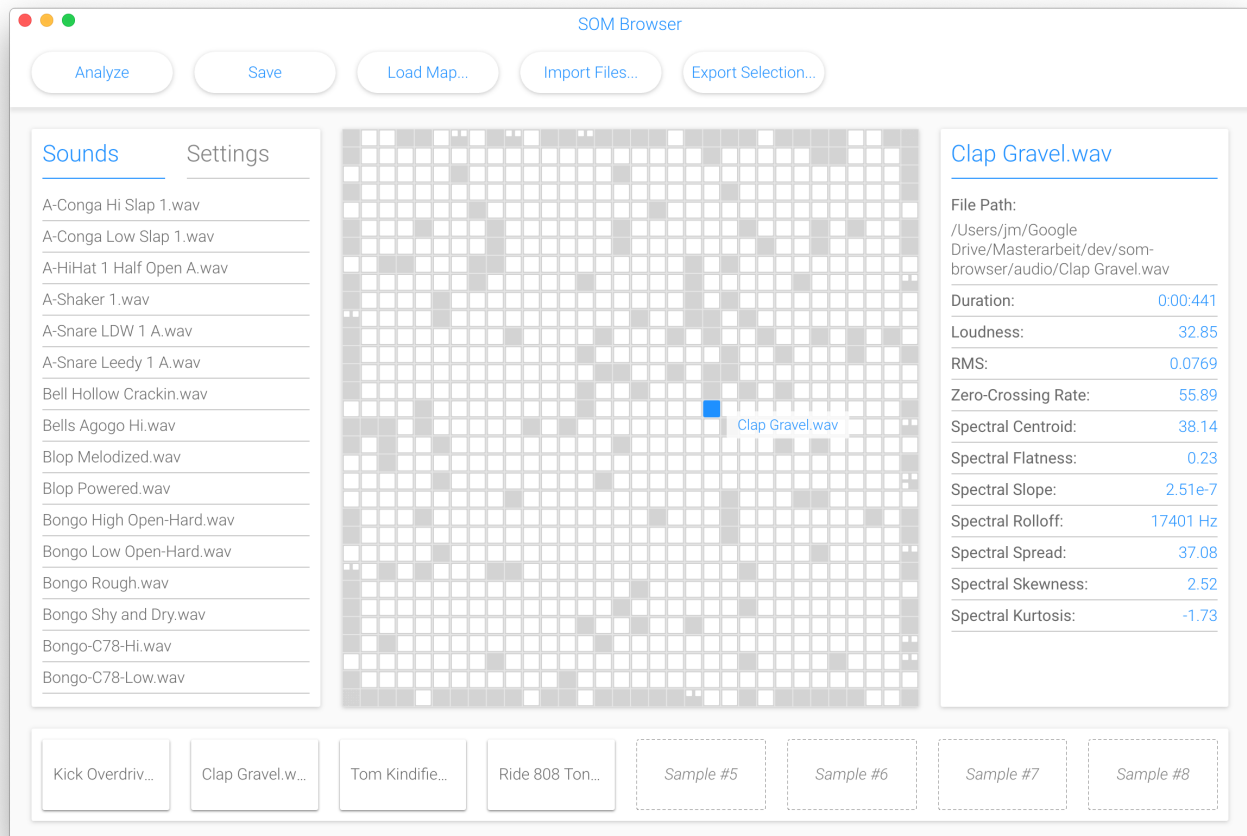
SOM Browser

Analyze Save Load Map... Import Files... Export Selection...

Sounds Settings

A-Conga Hi Slap 1.wav
A-Conga Low Slap 1.wav
A-HiHat 1 Half Open A.wav
A-Shaker 1.wav
A-Snare LDW 1 A.wav
A-Snare Leedy 1 A.wav
Bell Hollow Crackin.wav
Bells Agogo Hi.wav
Blop Melodized.wav
Blop Powered.wav
Bongo High Open-Hard.wav
Bongo Low Open-Hard.wav
Bongo Rough.wav
Bongo Shy and Dry.wav
Bongo-C78-Hi.wav
Bongo-C78-Low.wav

Clap Gravel.wav

Clap Gravel.wav

File Path:
/Users/jm/Google Drive/Masterarbeit/dev/som-browser/audio/Clap Gravel.wav

| | |
|---|---|
| Duration: | 0:00:441 |
| Loudness: | 32.85 |
| RMS: | 0.0769 |
| Zero-Crossing Rate: | 55.89 |
| Spectral Centroid: | 38.14 |
| Spectral Flatness: | 0.23 |
| Spectral Slope: | 2.51e-7 |
| Spectral Rolloff: | 17401 Hz |
| Spectral Spread: | 37.08 |
| Spectral Skewness: | 2.52 |
| Spectral Kurtosis: | -1.73 |

Kick Overdriv... Clap Gravel.w... Tom Kindifie... Ride 808 Ton... Sample #5 Sample #6 Sample #7 Sample #8